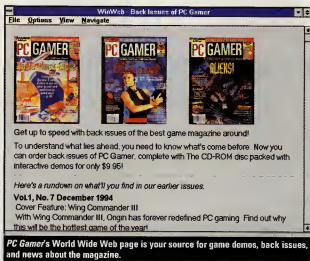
WinWeb - Back issues of PC Gamer

File Options View Navigate

PC GAMER

PC GAMER

PC GAMER

ALIENS!

Get up to speed with back issues of the best game magazine around!

To understand what lies ahead, you need to know what's come before. Now you can order back issues of PC Gamer, complete with The CD-ROM disc packed with interactive demos for only $9.95!

Here's a rundown on what'll you find in our earlier issues.

Vol.1, No. 7 December 1994
Cover Feature: Wing Commander III
With Wing Commander III, Origin has forever redefined PC gaming. Find out why this will be the hottest game of the year!

PC Gamer's World Wide Web page is your source for game demos, back issues, and news about the magazine.